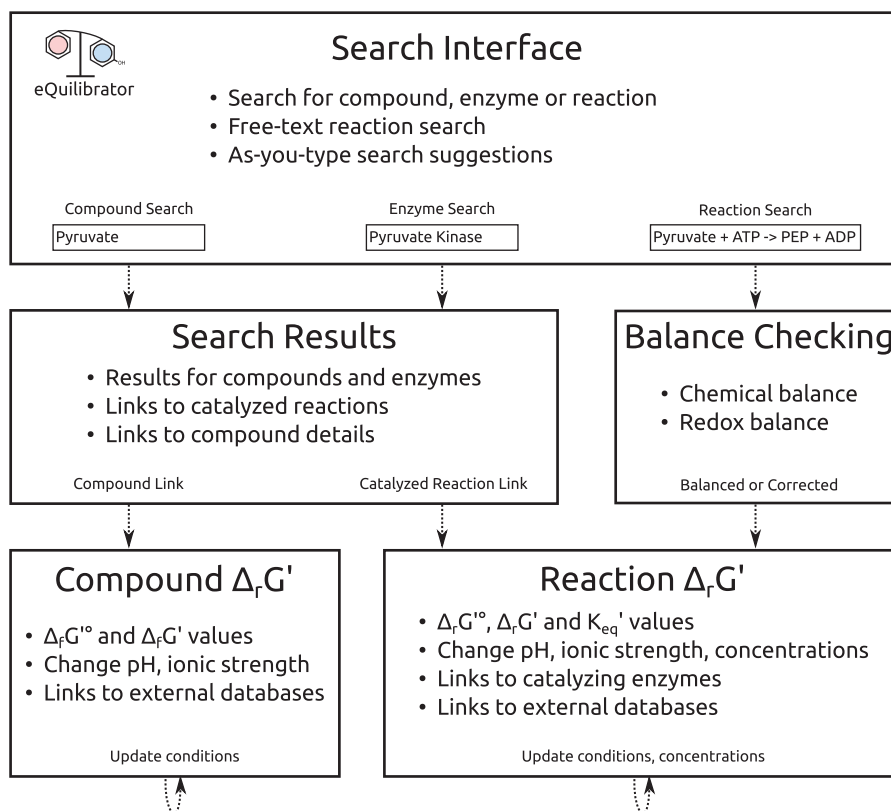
eQuilibrator

Search Interface

• Search for compound, enzyme or reaction
• Free-text reaction search
• As-you-type search suggestions

Compound Search
Pyruvate

Enzyme Search
Pyruvate Kinase

Reaction Search
Pyruvate + ATP -> PEP + ADP

Search Results

• Results for compounds and enzymes
• Links to catalyzed reactions
• Links to compound details

Compound Link

Catalyzed Reaction Link

Balance Checking

• Chemical balance
• Redox balance

Balanced or Corrected

Compound $\Delta_r G'$

• $\Delta_f G'^\circ$ and $\Delta_f G'$ values
• Change pH, ionic strength
• Links to external databases

Update conditions

Reaction $\Delta_r G'$

• $\Delta_r G'^\circ$, $\Delta_r G'$ and $K_{eq}'$ values
• Change pH, ionic strength, concentrations
• Links to catalyzing enzymes
• Links to external databases

Update conditions, concentrations